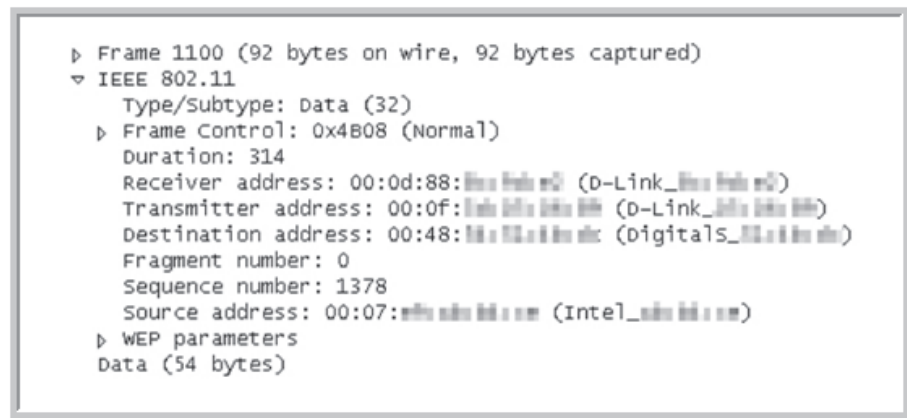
▷ Frame 1100 (92 bytes on wire, 92 bytes captured)
▽ IEEE 802.11
Type/Subtype: Data (32)
▷ Frame Control: 0x4B08 (Normal)
Duration: 314
Receiver address: 00:0d:88:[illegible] (D-Link_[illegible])
Transmitter address: 00:0f:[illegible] (D-Link_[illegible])
Destination address: 00:48:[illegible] (Digitals_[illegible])
Fragment number: 0
Sequence number: 1378
Source address: 00:07:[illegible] (Intel_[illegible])
▷ WEP parameters
Data (54 bytes)